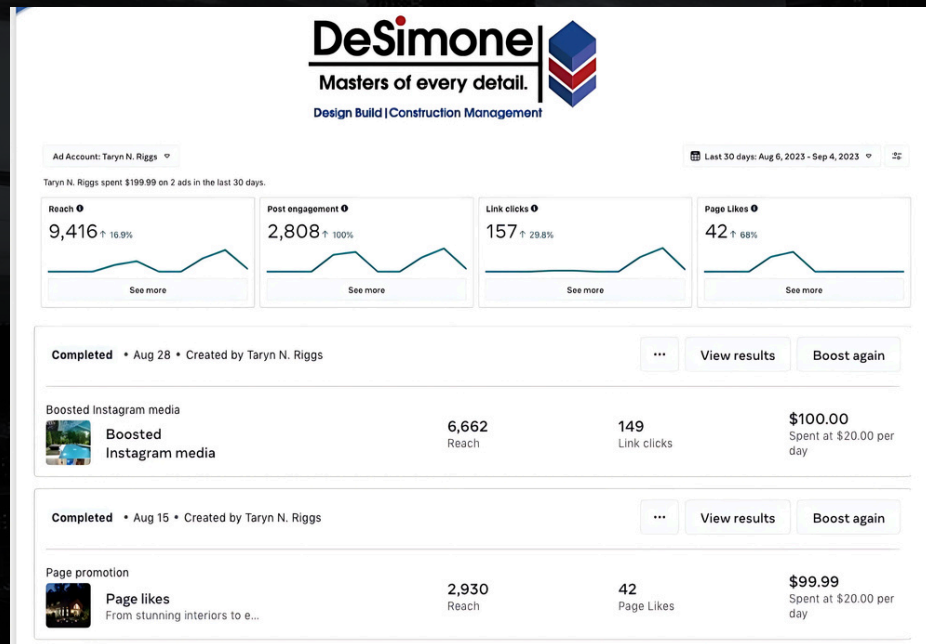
DeSimone
Masters of every detail.
Design Build | Construction Management

Ad Account: Taryn N. Riggs

Last 30 days: Aug 6, 2023 - Sep 4, 2023

Taryn N. Riggs spent $199.99 on 2 ads in the last 30 days.

Reach
9,416 ↑ 16.9%
See more

Post engagement
2,808 ↑ 100%
See more

Link clicks
157 ↑ 29.8%
See more

Page Likes
42 ↑ 68%
See more

Completed • Aug 28 • Created by Taryn N. Riggs
···
View results
Boost again

Boosted Instagram media
Boosted Instagram media
6,662
Reach
149
Link clicks
$100.00
Spent at $20.00 per day

Completed • Aug 15 • Created by Taryn N. Riggs
···
View results
Boost again

Page promotion
Page likes
From stunning interiors to e...
2,930
Reach
42
Page Likes
$99.99
Spent at $20.00 per day